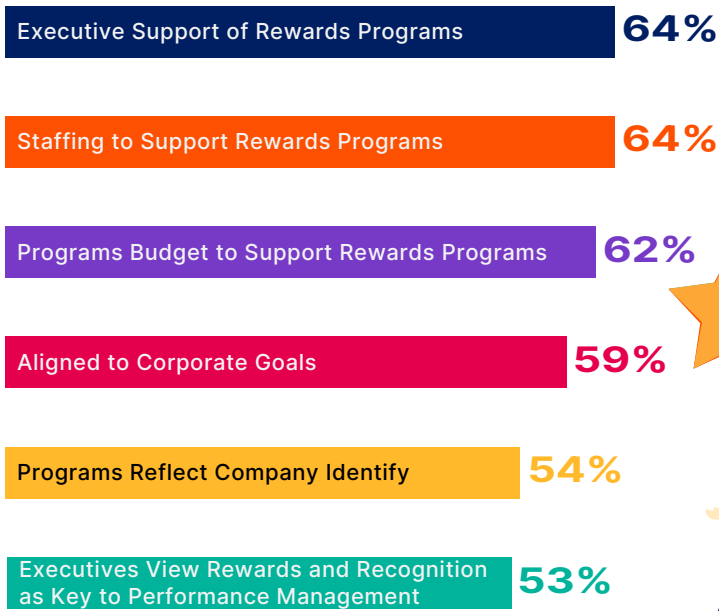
Executive Support of Rewards Programs 64%

Staffing to Support Rewards Programs 64%

Programs Budget to Support Rewards Programs 62%

Aligned to Corporate Goals 59%

Programs Reflect Company Identify 54%

Executives View Rewards and Recognition as Key to Performance Management 53%